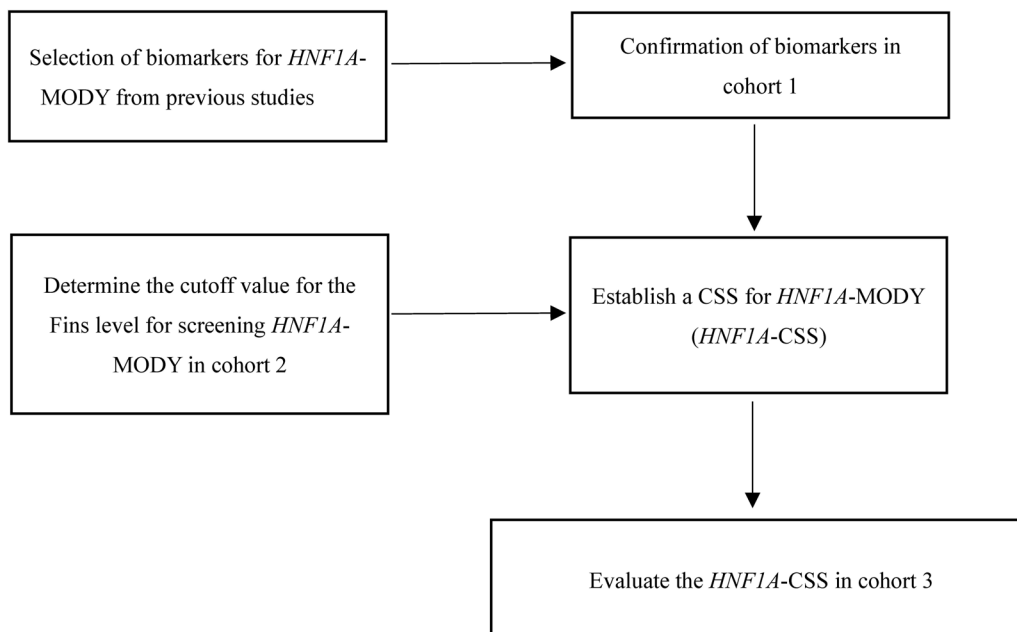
Selection of biomarkers for HNF1A-MODY from previous studies

Confirmation of biomarkers in cohort 1

Determine the cutoff value for the Fins level for screening HNF1A-MODY in cohort 2

Establish a CSS for HNF1A-MODY (HNF1A-CSS)

Evaluate the HNF1A-CSS in cohort 3